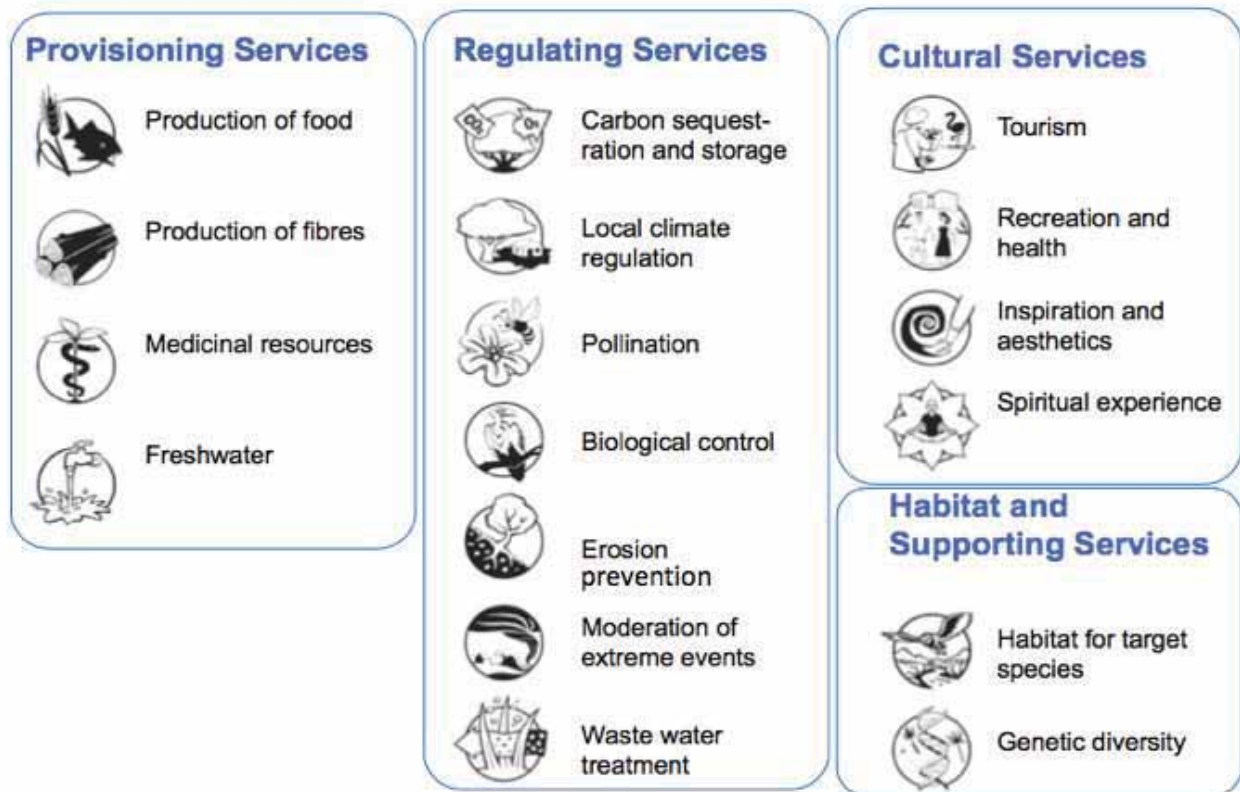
Provisioning Services

Production of food

Production of fibres

Medicinal resources

Freshwater

Regulating Services

$O_2$ $O_2$

Carbon sequestration and storage

Local climate regulation

Pollination

Biological control

Erosion prevention

Moderation of extreme events

Waste water treatment

Cultural Services

Tourism

Recreation and health

Inspiration and aesthetics

Spiritual experience

Habitat and Supporting Services

Habitat for target species

Genetic diversity